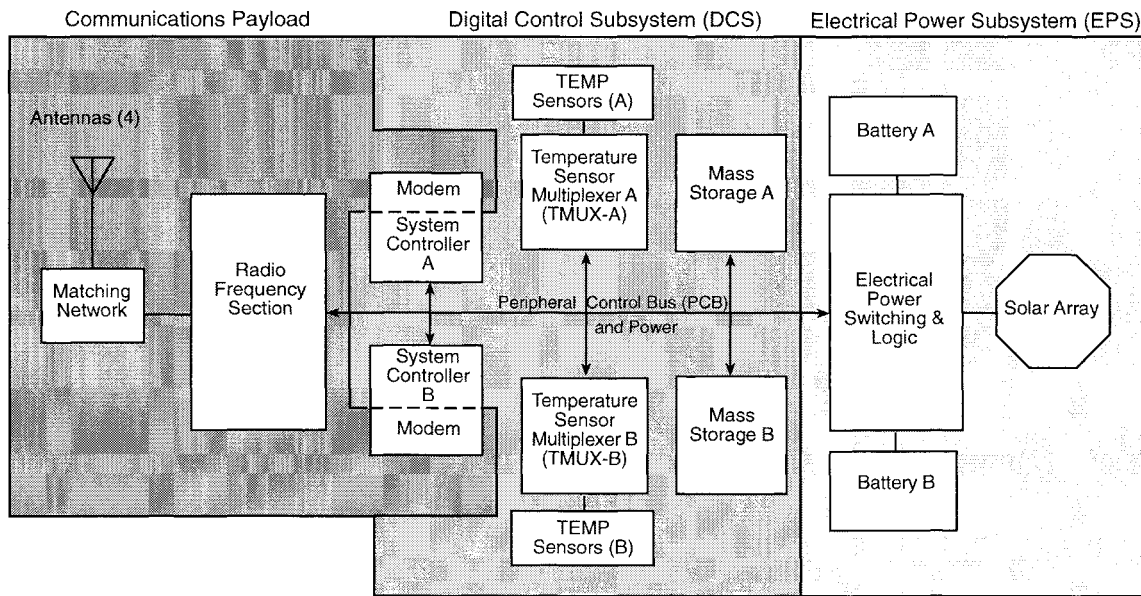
Communications Payload

Digital Control Subsystem (DCS)

Electrical Power Subsystem (EPS)

Antennas (4)

Matching Network

Radio Frequency Section

Modem

System Controller A

System Controller B

Modem

TEMP Sensors (A)

Temperature Sensor Multiplexer A (TMUX-A)

Mass Storage A

Peripheral Control Bus (PCB) and Power

Temperature Sensor Multiplexer B (TMUX-B)

Mass Storage B

TEMP Sensors (B)

Battery A

Electrical Power Switching & Logic

Solar Array

Battery B